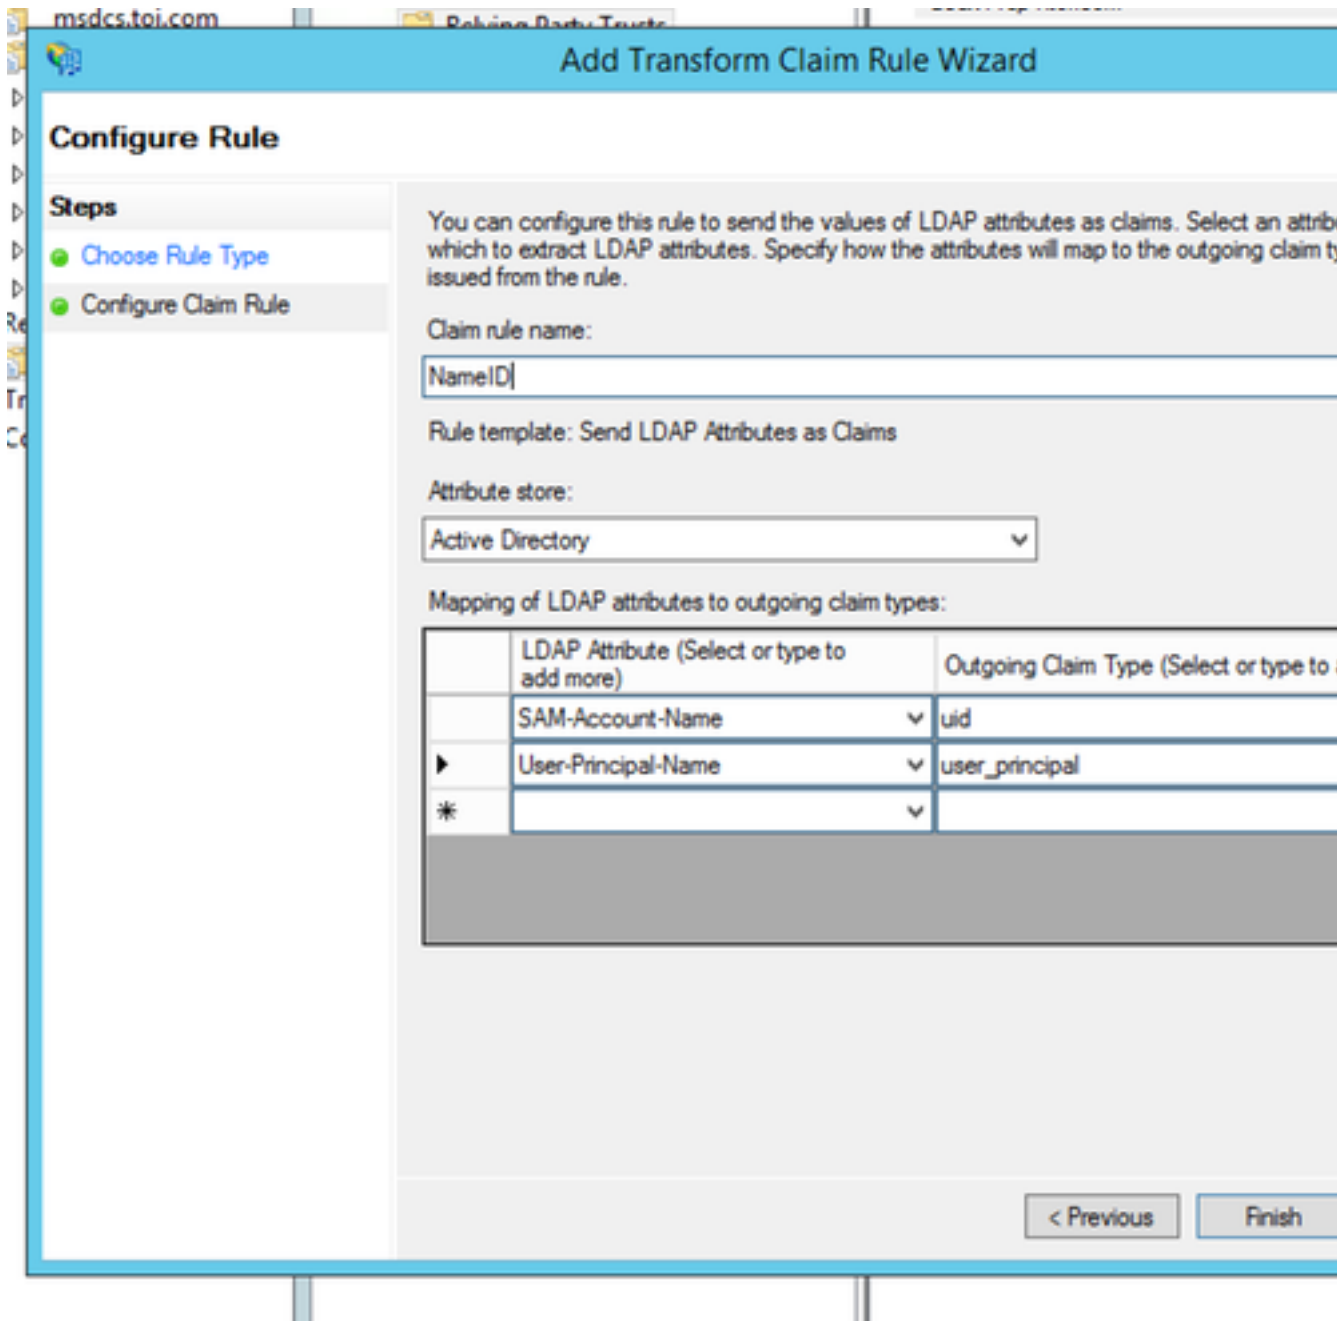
msdcs.toi.com

Relying Party Trusts

Add Transform Claim Rule Wizard

Configure Rule

Steps

Choose Rule Type

Configure Claim Rule

You can configure this rule to send the values of LDAP attributes as claims. Select an attrib which to extract LDAP attributes. Specify how the attributes will map to the outgoing claim t issued from the rule.

Claim rule name:

NameID

Rule template: Send LDAP Attributes as Claims

Attribute store:

Active Directory

Mapping of LDAP attributes to outgoing claim types:

| | LDAP Attribute (Select or type to add more) | Outgoing Claim Type (Select or type to |
|---|---|---|
| | SAM-Account-Name | uid |
| ▸ | User-Principal-Name | user_principal |
| * | | |

< Previous

Finish